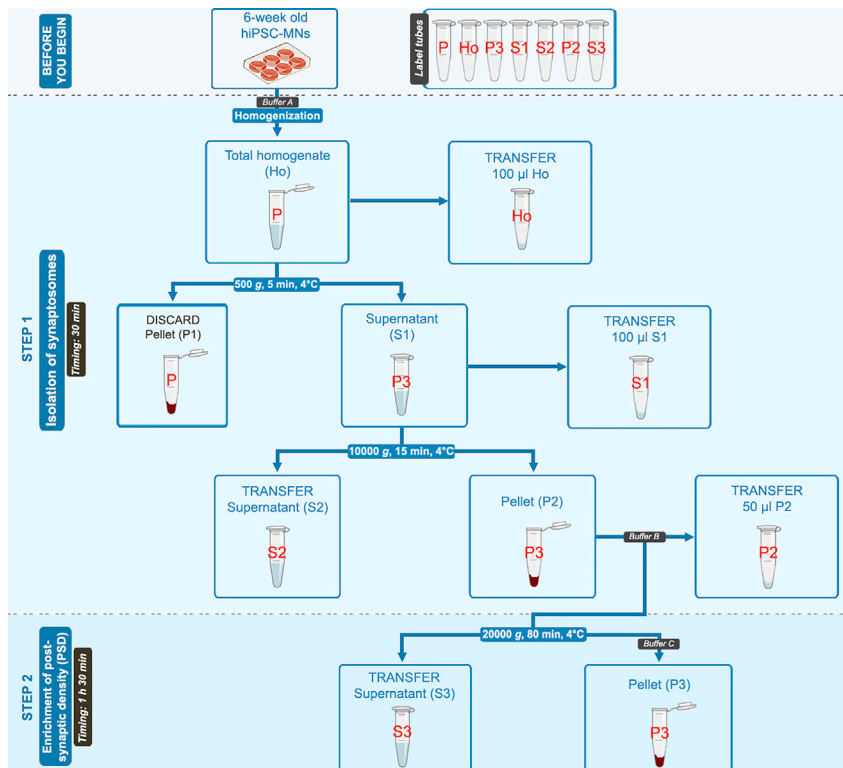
BEFORE YOU BEGIN

6-week old hiPSC-MNs

Label tubes

P Ho P3 S1 S2 P2 S3

Buffer A

Homogenization

STEP 1

Isolation of synaptosomes

Timing: 30 min

Total homogenate (Ho)

P

TRANSFER 100 µl Ho

Ho

500 $g$, 5 min, 4°C

DISCARD Pellet (P1)

P

Supernatant (S1)

P3

TRANSFER 100 µl S1

S1

10000 $g$, 15 min, 4°C

TRANSFER Supernatant (S2)

S2

Pellet (P2)

P3

Buffer B

TRANSFER 50 µl P2

P2

STEP 2

Enrichment of post-synaptic density (PSD)

Timing: 1 h 30 min

20000 $g$, 80 min, 4°C

Buffer C

TRANSFER Supernatant (S3)

S3

Pellet (P3)

P3